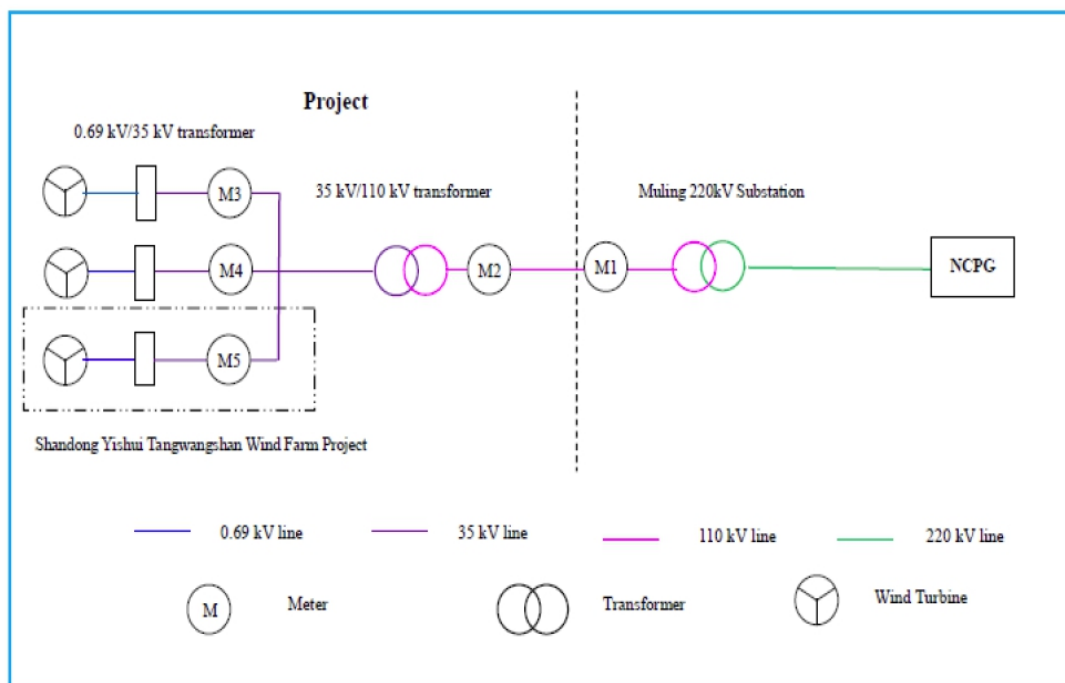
Project

0.69 kV/35 kV transformer

M3

M4

M5

35 kV/110 kV transformer

M2

M1

Muling 220kV Substation

NCPG

Shandong Yishui Tangwangshan Wind Farm Project

0.69 kV line

35 kV line

110 kV line

220 kV line

M

Meter

Transformer

Wind Turbine